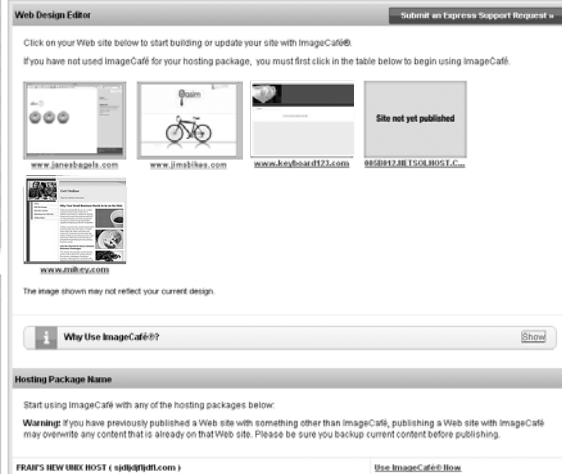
Web Design Editor

Submit an Express Support Request »

Click on your Web site below to start building or update your site with ImageCafé®.

If you have not used ImageCafé for your hosting package, you must first click in the table below to begin using ImageCafé.

Site not yet published

www.janesbagels.com

www.jimsbikes.com

www.keyboard123.com

00580012.NETSOLHOST.C...

www.mikey.com

The image shown may not reflect your current design.

Why Use ImageCafé®?

Show

Hosting Package Name

Start using ImageCafé with any of the hosting packages below:

Warning: If you have previously published a Web site with something other than ImageCafé, publishing a Web site with ImageCafé may overwrite any content that is already on that Web site. Please be sure you backup current content before publishing.

FRAN'S NEW UNIX HOST ( sjdljdfljdfl.com )

Use ImageCafé® Now